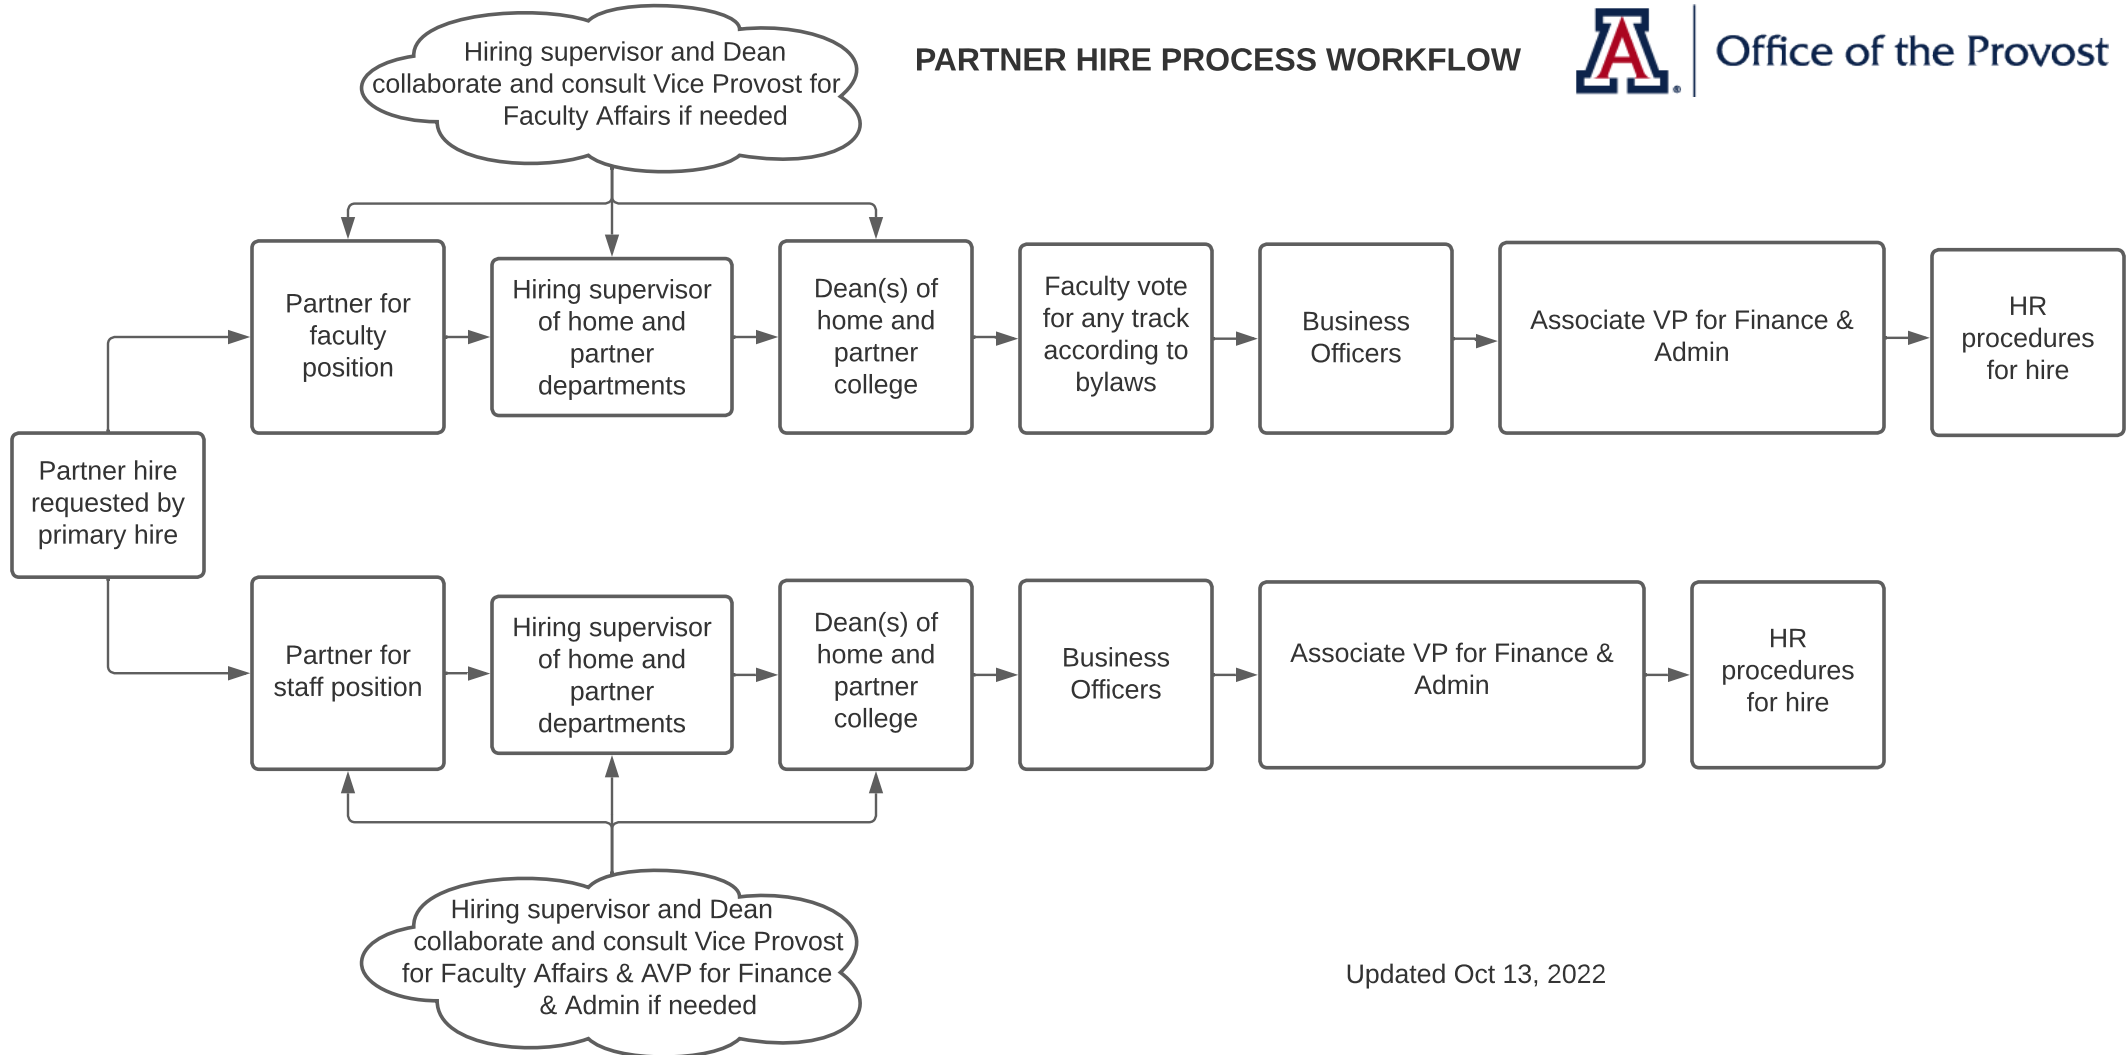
Hiring supervisor and Dean collaborate and consult Vice Provost for Faculty Affairs if needed

PARTNER HIRE PROCESS WORKFLOW

A Office of the Provost

Partner for faculty position

Hiring supervisor of home and partner departments

Dean(s) of home and partner college

Faculty vote for any track according to bylaws

Business Officers

Associate VP for Finance & Admin

HR procedures for hire

Partner hire requested by primary hire

Partner for staff position

Hiring supervisor of home and partner departments

Dean(s) of home and partner college

Business Officers

Associate VP for Finance & Admin

HR procedures for hire

Hiring supervisor and Dean collaborate and consult Vice Provost for Faculty Affairs & AVP for Finance & Admin if needed

Updated Oct 13, 2022